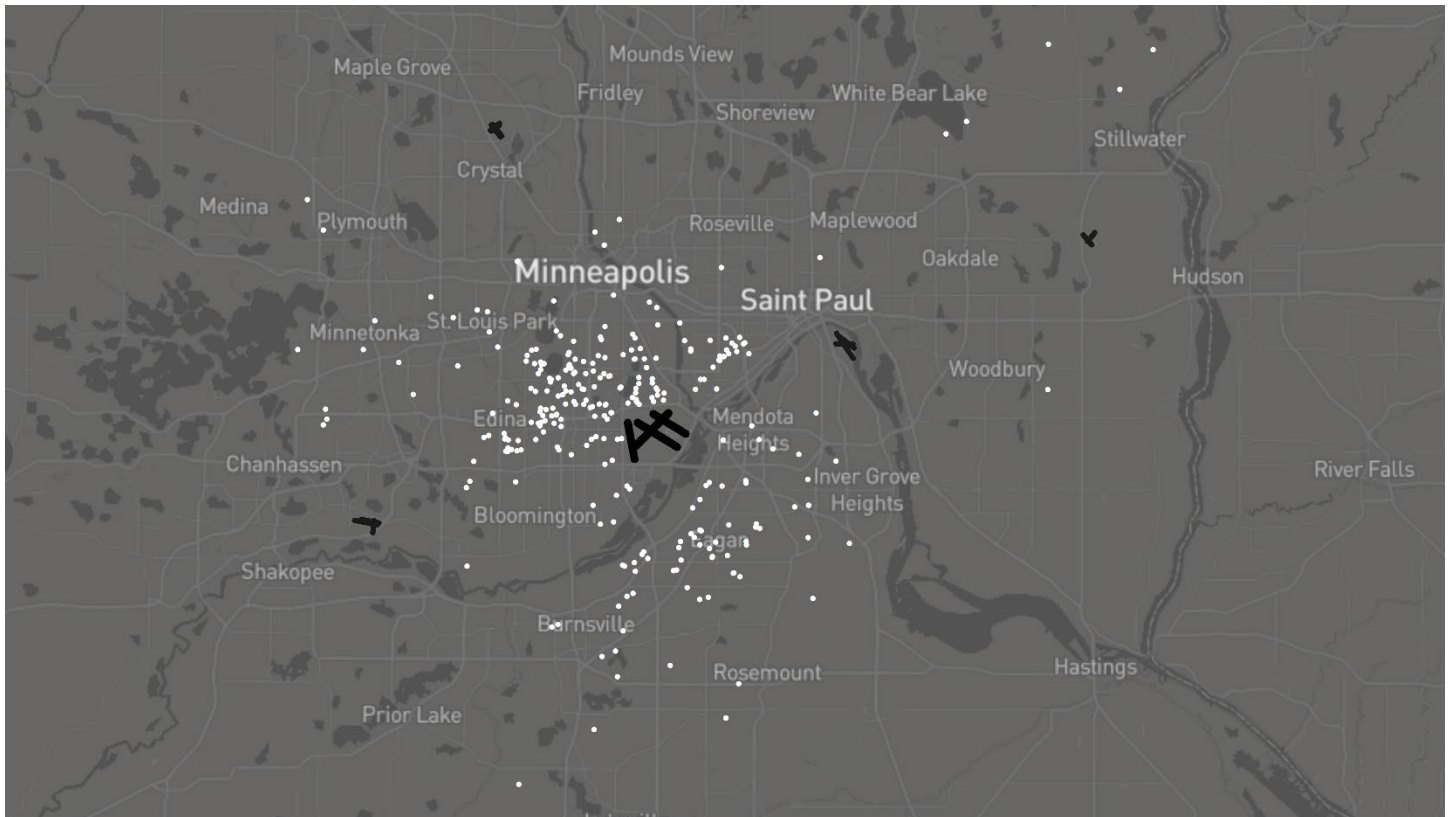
Mounds View
Maple Grove
Fridley
White Bear Lake
Shoreview
Stillwater
Crystal
Medina
Plymouth
Roseville
Maplewood
Minneapolis
Oakdale
Hudson
Saint Paul
St. Louis Park
Minnetonka
Woodbury
Edina
Mendota Heights
Chanhassen
Inver Grove Heights
River Falls
Bloomington
Eagan
Shakopee
Burnsville
Rosemount
Hastings
Prior Lake